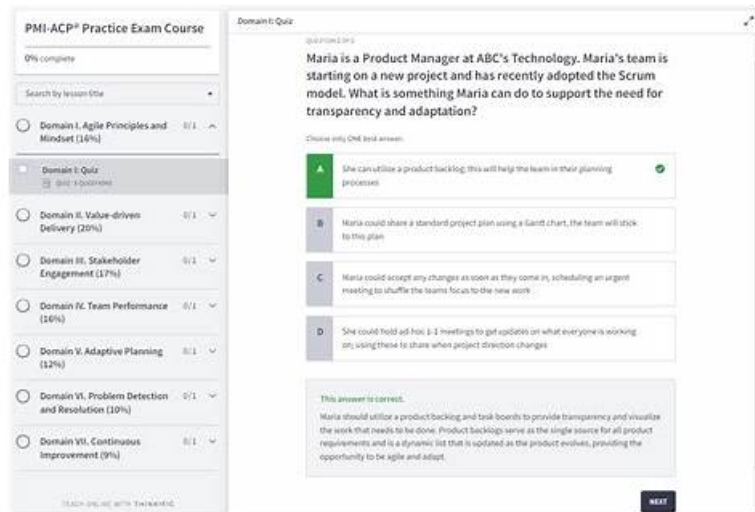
PMI-ACP® Practice Exam Course

0% complete

Search by lesson title

Domain I. Agile Principles and Mindset (16%) 0/1

Domain I: Quiz
Quiz · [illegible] questions

Domain II. Value-driven Delivery (20%) 0/1

Domain III. Stakeholder Engagement (17%) 0/1

Domain IV. Team Performance (16%) 0/1

Domain V. Adaptive Planning (12%) 0/1

Domain VI. Problem Detection and Resolution (10%) 0/1

Domain VII. Continuous Improvement (9%) 0/1

TEACH ONLINE WITH THINKIFIC

Domain I: Quiz

QUESTION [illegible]

Maria is a Product Manager at ABC's Technology. Maria's team is starting on a new project and has recently adopted the Scrum model. What is something Maria can do to support the need for transparency and adaptation?

Choose only ONE best answer.

A She can utilize a product backlog; this will help the team in their planning processes

B Maria could share a standard project plan using a Gantt chart, the team will stick to this plan

C Maria could accept any changes as soon as they come in, scheduling an urgent meeting to shuffle the teams focus to the new work

D She could hold ad-hoc 1-1 meetings to get updates on what everyone is working on; using these to share when project direction changes

This answer is correct.

Maria should utilize a product backlog and task boards to provide transparency and visualize the work that needs to be done. Product backlogs serve as the single source for all product requirements and is a dynamic list that is updated as the product evolves, providing the opportunity to be agile and adapt.

NEXT